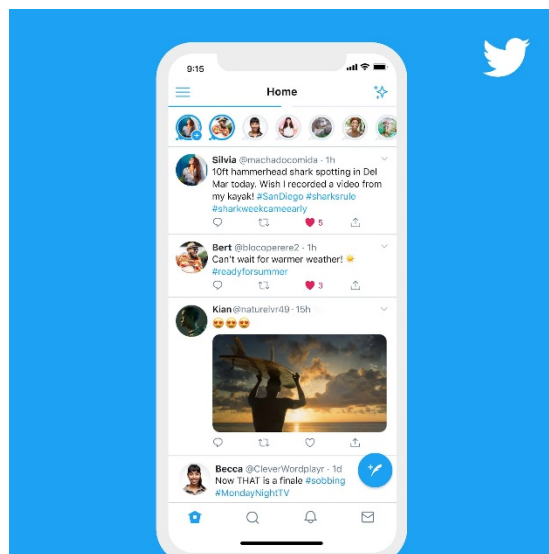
9:15

Home

Silvia @machadocomida · 1h
10ft hammerhead shark spotting in Del Mar today. Wish I recorded a video from my kayak! #SanDiego #sharksrule #sharkweekcameearly

5

Bert @blocoperere2 · 1h
Can't wait for warmer weather! ☀️ #readyforsummer

3

Kian @naturelvr49 · 15h
😍😍😍

Becca @CleverWordplayr · 1d
Now THAT is a finale #sobbing #MondayNightTV